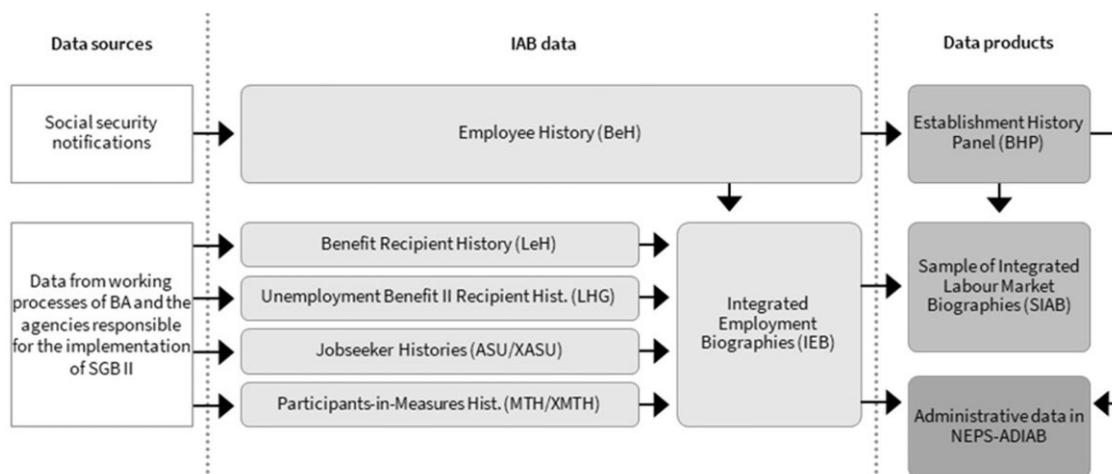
Data sources

IAB data

Data products

Social security notifications

Employee History (BeH)

Establishment History Panel (BHP)

Data from working processes of BA and the agencies responsible for the implementation of SGB II

Benefit Recipient History (LeH)

Unemployment Benefit II Recipient Hist. (LHG)

Jobseeker Histories (ASU/XASU)

Participants-in-Measures Hist. (MTH/XMTH)

Integrated Employment Biographies (IEB)

Sample of Integrated Labour Market Biographies (SIAB)

Administrative data in NEPS-ADIAB